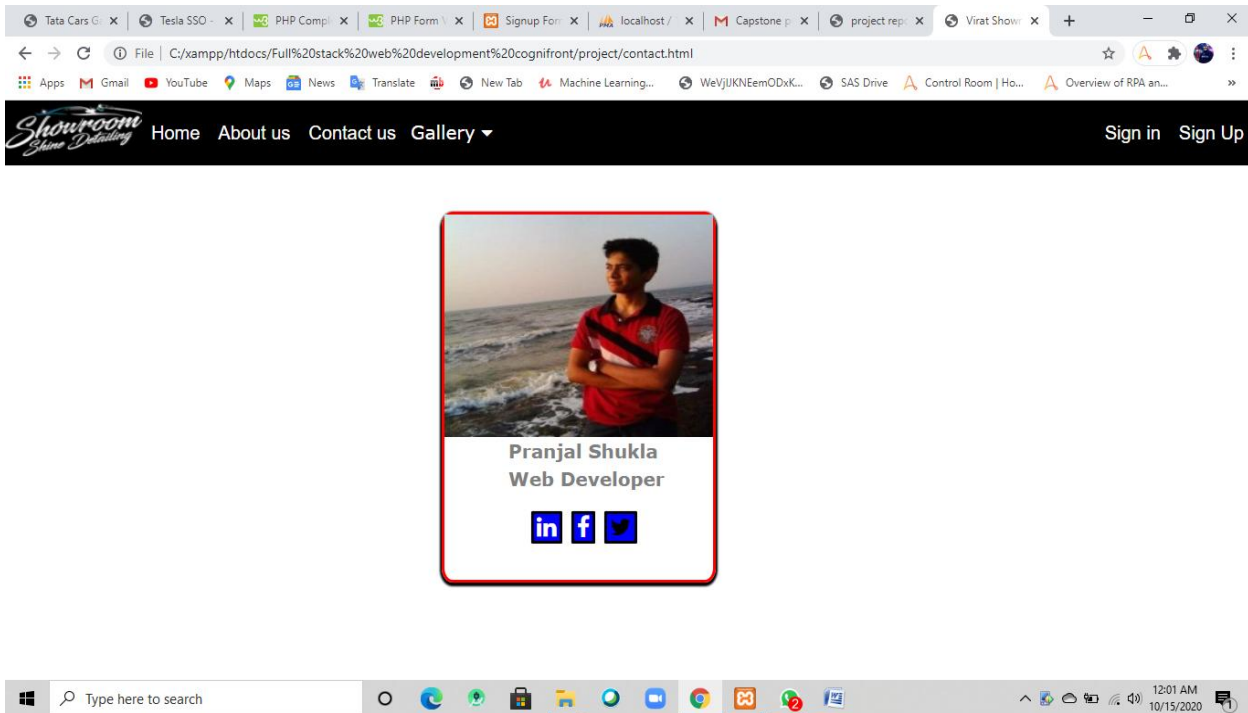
Tata Cars G × | Tesla SSO - × | PHP Compl × | PHP Form × | Signup For × | localhost / × | Capstone p × | project rep × | Virat Show × | +

File | C:/xampp/htdocs/Full%20stack%20web%20development%20cognifront/project/contact.html

Apps Gmail YouTube Maps News Translate New Tab Machine Learning... WeVjUKNEemODxK... SAS Drive Control Room | Ho... Overview of RPA an... »

Showroom Shine Detailing Home About us Contact us Gallery ▾ Sign in Sign Up

Pranjal Shukla
Web Developer

in f

Type here to search

12:01 AM
10/15/2020